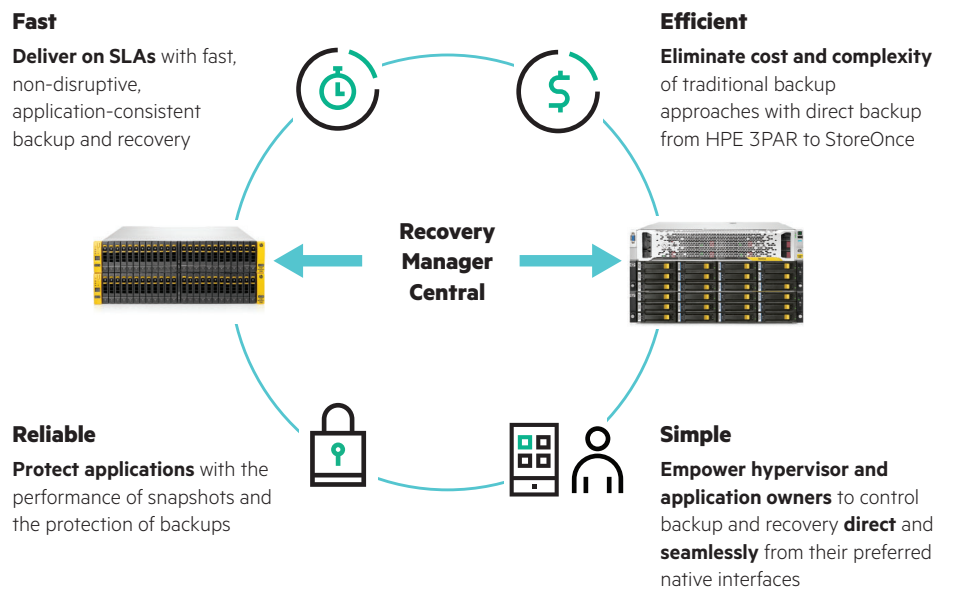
Fast

**Deliver on SLAs** with fast, non-disruptive, application-consistent backup and recovery

Efficient

**Eliminate cost and complexity** of traditional backup approaches with direct backup from HPE 3PAR to StoreOnce

Recovery Manager Central

Reliable

**Protect applications** with the performance of snapshots and the protection of backups

Simple

**Empower hypervisor and application owners** to control backup and recovery **direct** and **seamlessly** from their preferred native interfaces